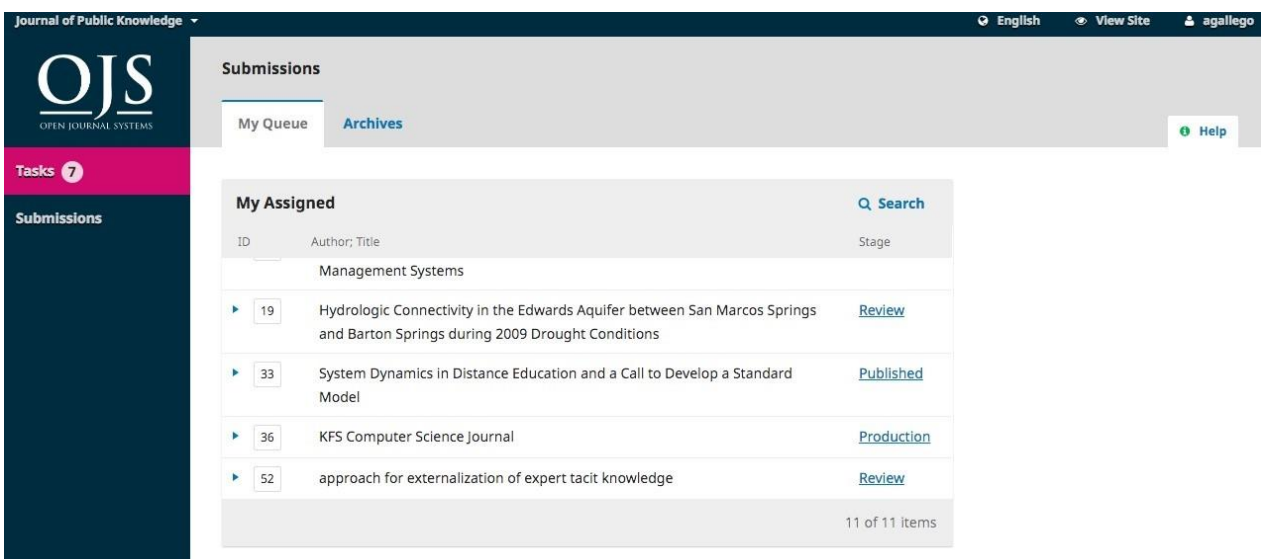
Journal of Public Knowledge

English View Site agallego

OJS
OPEN JOURNAL SYSTEMS

Tasks 7

Submissions

Submissions

My Queue Archives

Help

My Assigned

Search

| ID | Author; Title | Stage |
|---|---|---|
| | Management Systems | |
| 19 | Hydrologic Connectivity in the Edwards Aquifer between San Marcos Springs and Barton Springs during 2009 Drought Conditions | Review |
| 33 | System Dynamics in Distance Education and a Call to Develop a Standard Model | Published |
| 36 | KFS Computer Science Journal | Production |
| 52 | approach for externalization of expert tacit knowledge | Review |

11 of 11 items